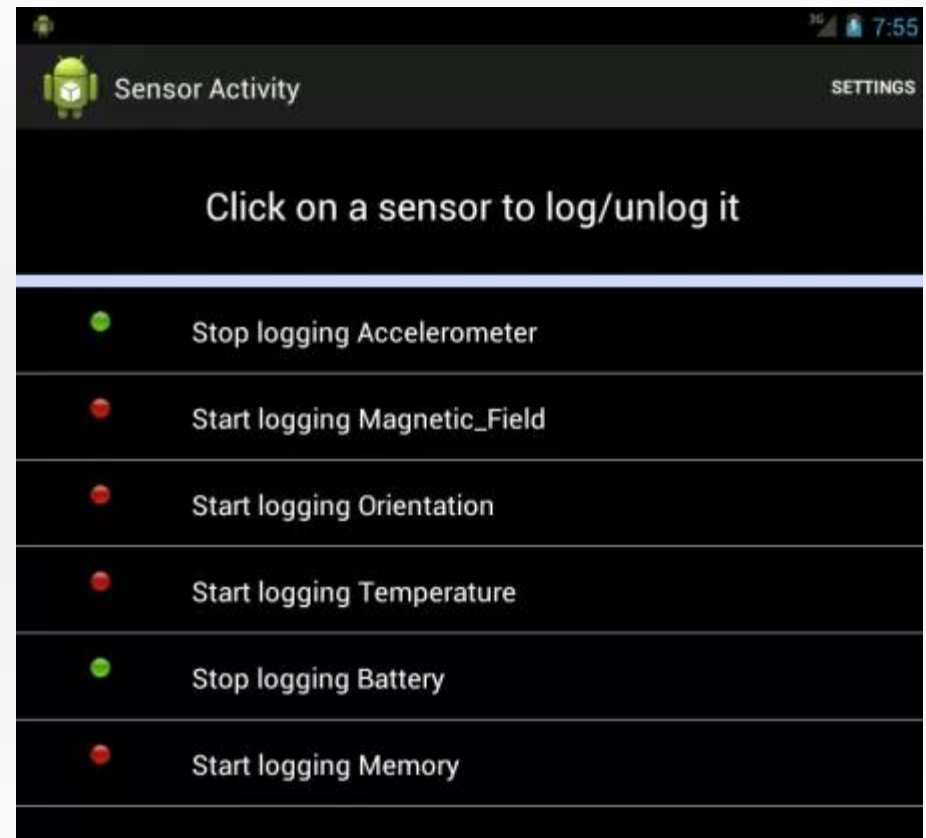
3G 7:55

Sensor Activity SETTINGS

Click on a sensor to log/unlog it

Stop logging Accelerometer

Start logging Magnetic_Field

Start logging Orientation

Start logging Temperature

Stop logging Battery

Start logging Memory